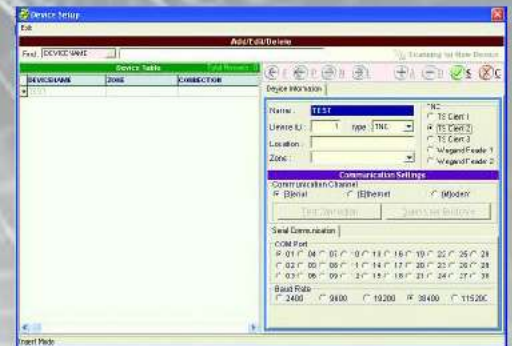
Device Setup
Exit
Add/Edit/Delete
Find DEVICE NAME
Scanning for New Device
Device Table
Edit Records
DEVICENAME | ZONE | CONNECTION
TEST
F E P N L A D S C
Device Information
Name: TEST
License ID: 1 type: TNC
Location:
Zone:
TNC
TS Card 1
TS Card 2
TS Card 3
Wiegand Reader 1
Wiegand Reader 2
Communication Settings
Communication Channel
Serial
Ethernet
Modem
Test Operation
Search for Devices
Serial Communication
COM Port
01 04 07 10 13 16 19 22 25 28
02 05 08 11 14 17 20 23 26 29
03 06 09 12 15 18 21 24 27 30
Baud Rate
2400 9600 19200 38400 115200
Insert Mode